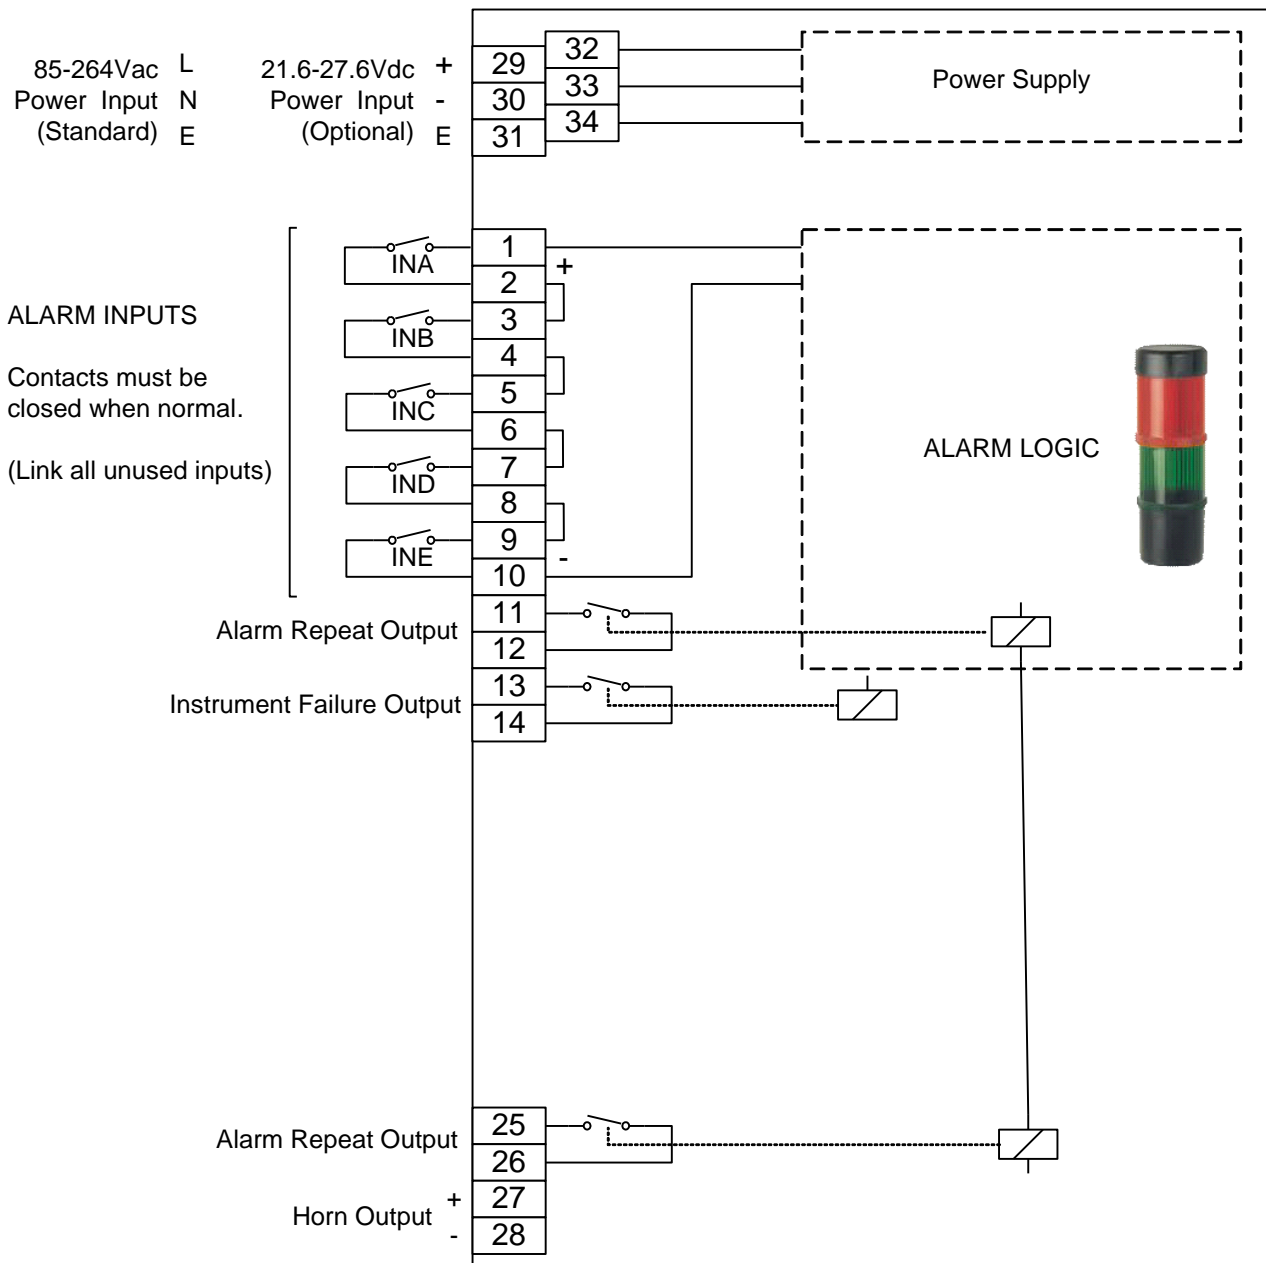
85-264Vac L
Power Input N
(Standard) E

21.6-27.6Vdc +
Power Input -
(Optional) E

29
30
31

32
33
34

Power Supply

ALARM INPUTS

Contacts must be closed when normal.

(Link all unused inputs)

INA
INB
INC
IND
INE

1
2
3
4
5
6
7
8
9
10

+
-

ALARM LOGIC

Alarm Repeat Output
11
12

Instrument Failure Output
13
14

Alarm Repeat Output
25
26

Horn Output
+
-
27
28